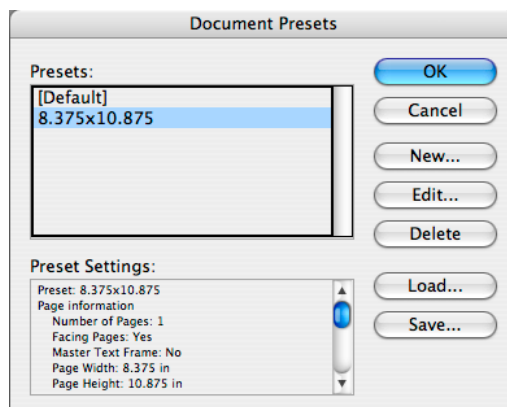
Document Presets

Presets:
[Default]
8.375x10.875

Preset Settings:
Preset: 8.375x10.875
Page information
Number of Pages: 1
Facing Pages: Yes
Master Text Frame: No
Page Width: 8.375 in
Page Height: 10.875 in

OK
Cancel
New...
Edit...
Delete
Load...
Save...